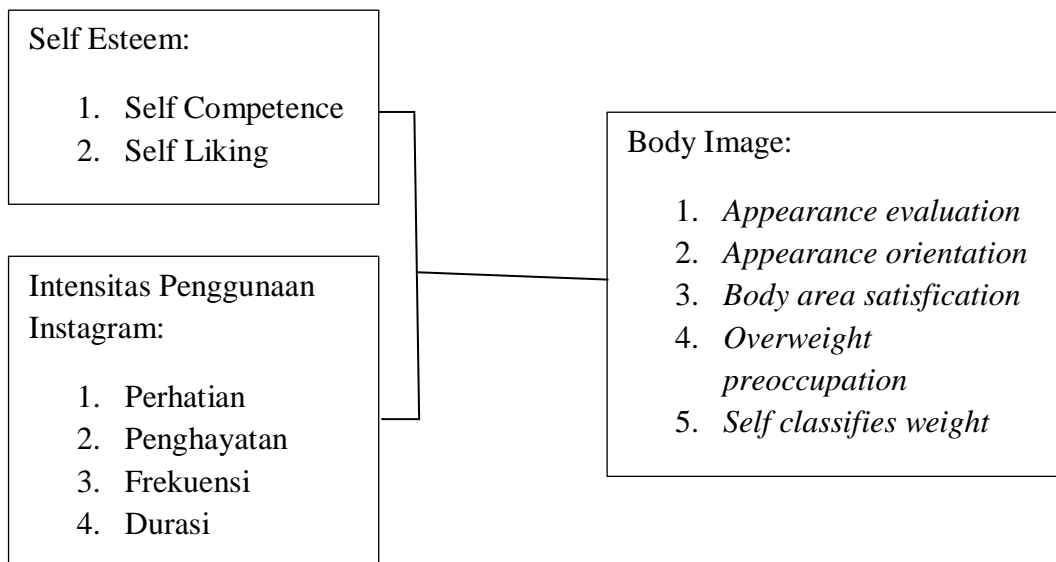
Self Esteem:

1. Self Competence
2. Self Liking

Intensitas Penggunaan Instagram:

1. Perhatian
2. Penghayatan
3. Frekuensi
4. Durasi

Body Image:

1. *Appearance evaluation*
2. *Appearance orientation*
3. *Body area satisfication*
4. *Overweight preoccupation*
5. *Self classifies weight*